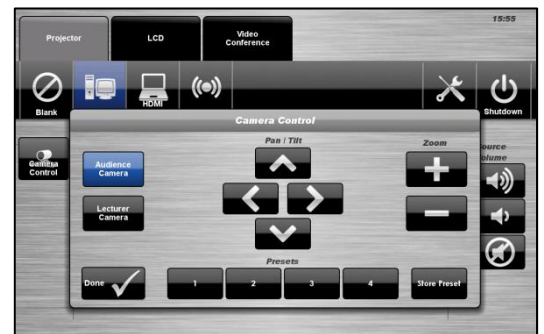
Projector

LCD

Video Conference

15:55

Blank

HDMI

Shutdown

Camera Control

Camera Control

Pan / Tilt

Zoom

Source Volume

Audience Camera

Lecturer Camera

Presets

Done

1

2

3

4

Store Preset